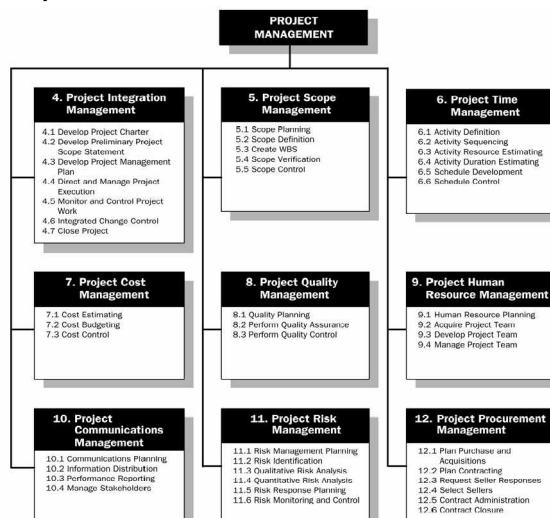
PROJECT MANAGEMENT

4. Project Integration Management

4.1 Develop Project Charter
4.2 Develop Preliminary Project Scope Statement
4.3 Develop Project Management Plan
4.4 Direct and Manage Project Execution
4.5 Monitor and Control Project Work
4.6 Integrated Change Control
4.7 Close Project

5. Project Scope Management

5.1 Scope Planning
5.2 Scope Definition
5.3 Create WBS
5.4 Scope Verification
5.5 Scope Control

6. Project Time Management

6.1 Activity Definition
6.2 Activity Sequencing
6.3 Activity Resource Estimating
6.4 Activity Duration Estimating
6.5 Schedule Development
6.6 Schedule Control

7. Project Cost Management

7.1 Cost Estimating
7.2 Cost Budgeting
7.3 Cost Control

8. Project Quality Management

8.1 Quality Planning
8.2 Perform Quality Assurance
8.3 Perform Quality Control

9. Project Human Resource Management

9.1 Human Resource Planning
9.2 Acquire Project Team
9.3 Develop Project Team
9.4 Manage Project Team

10. Project Communications Management

10.1 Communications Planning
10.2 Information Distribution
10.3 Performance Reporting
10.4 Manage Stakeholders

11. Project Risk Management

11.1 Risk Management Planning
11.2 Risk Identification
11.3 Qualitative Risk Analysis
11.4 Quantitative Risk Analysis
11.5 Risk Response Planning
11.6 Risk Monitoring and Control

12. Project Procurement Management

12.1 Plan Purchase and Acquisitions
12.2 Plan Contracting
12.3 Request Seller Responses
12.4 Select Sellers
12.5 Contract Administration
12.6 Contract Closure